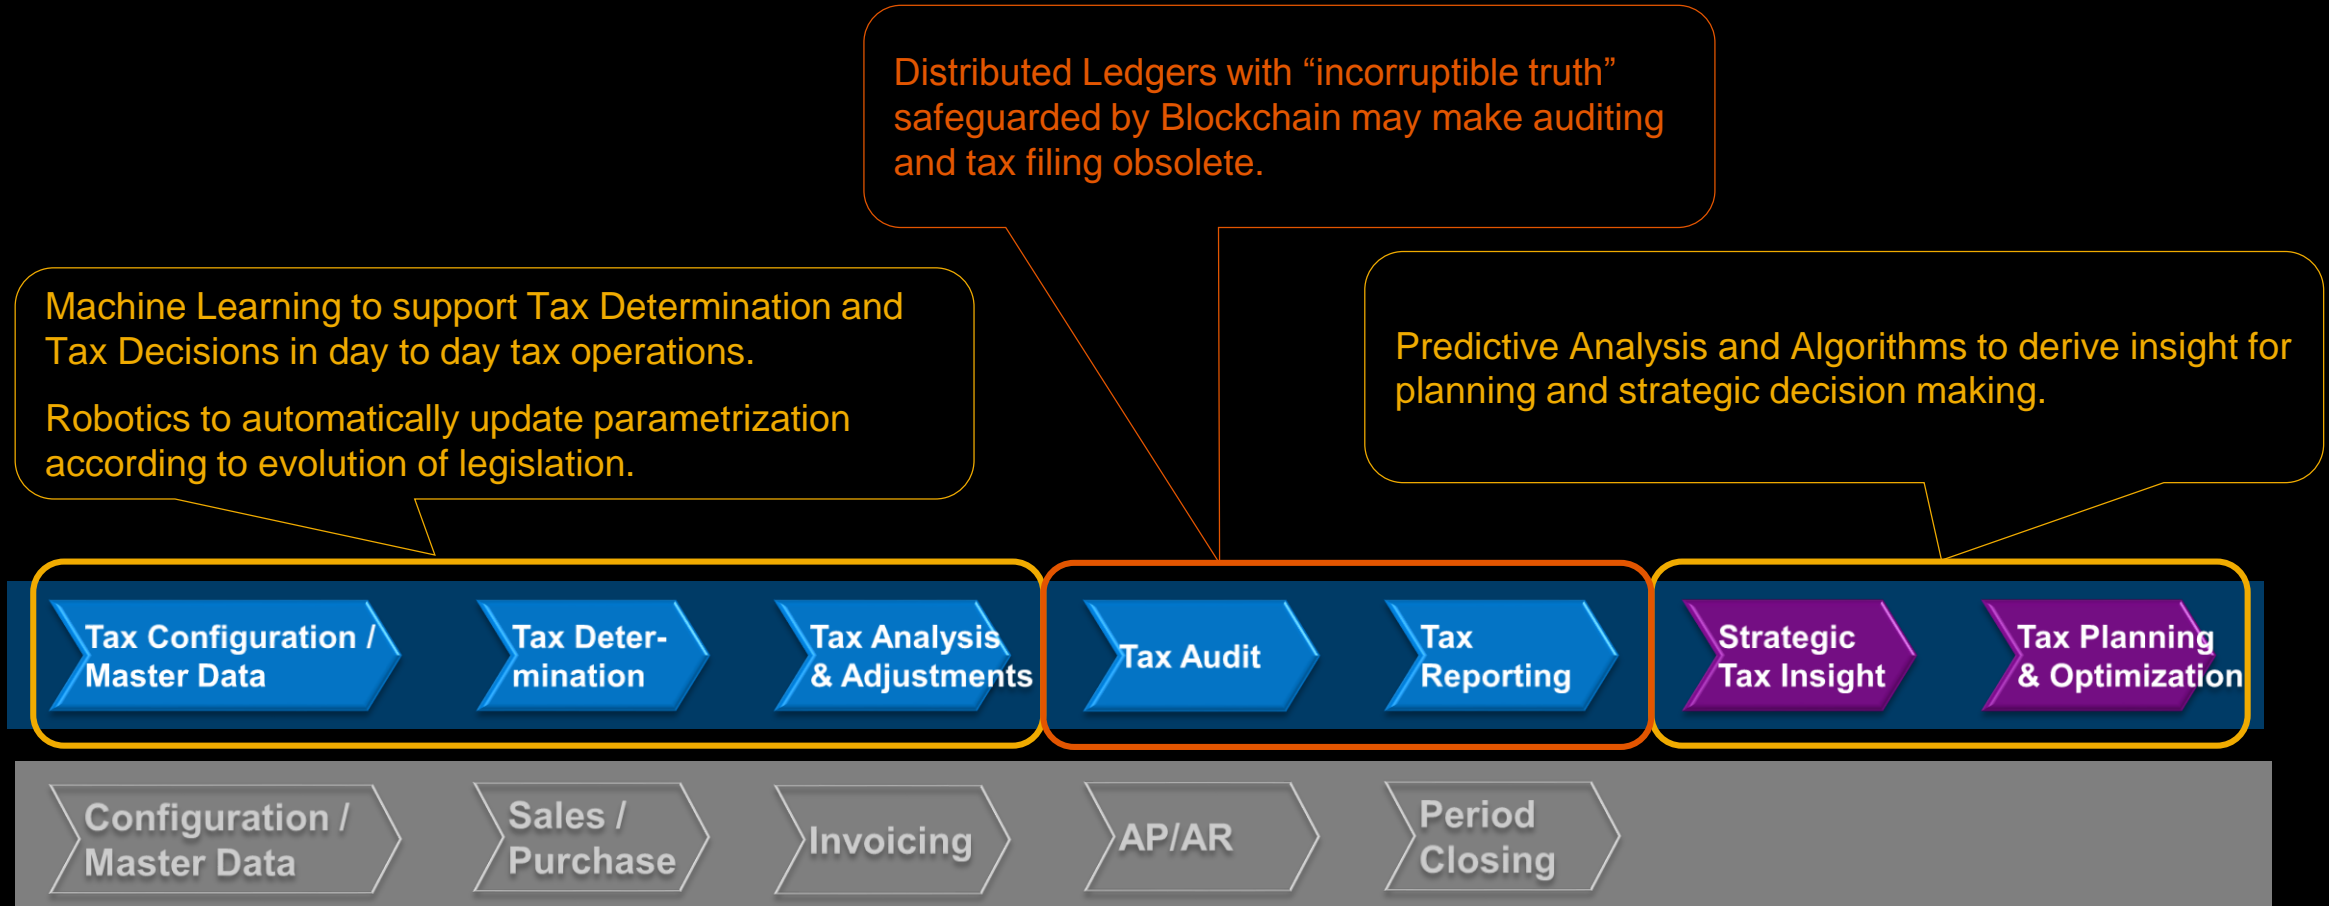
Distributed Ledgers with “incorruptible truth” safeguarded by Blockchain may make auditing and tax filing obsolete.

Machine Learning to support Tax Determination and Tax Decisions in day to day tax operations.

Robotics to automatically update parametrization according to evolution of legislation.

Predictive Analysis and Algorithms to derive insight for planning and strategic decision making.

Tax Configuration / Master Data

Tax Deter-mination

Tax Analysis & Adjustments

Tax Audit

Tax Reporting

Strategic Tax Insight

Tax Planning & Optimization

Configuration / Master Data

Sales / Purchase

Invoicing

AP/AR

Period Closing